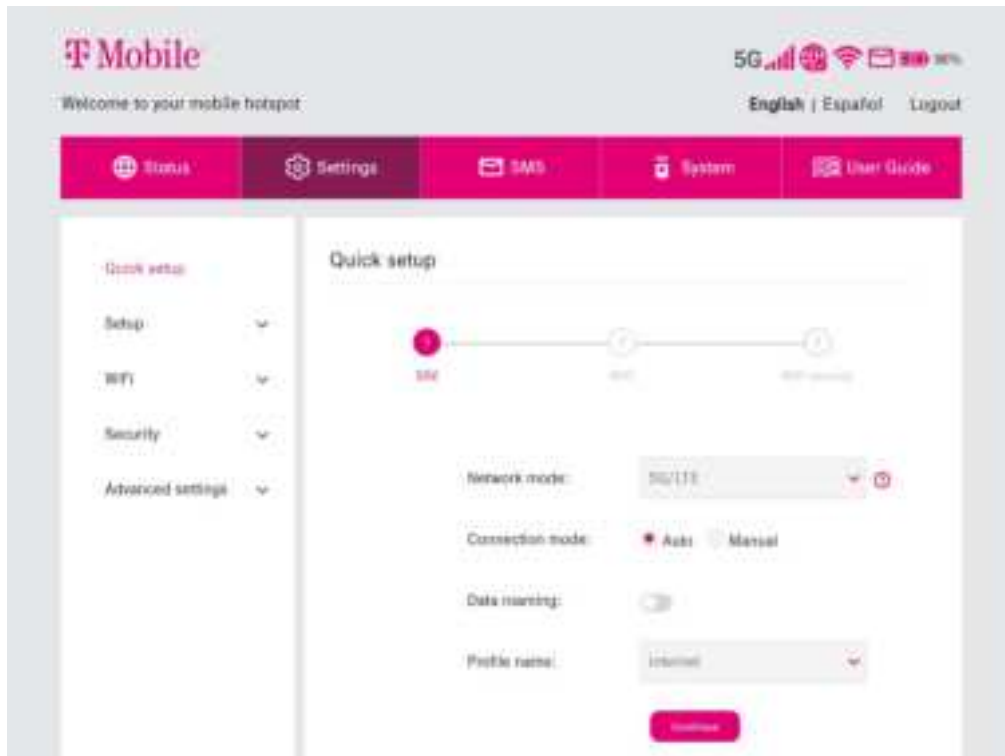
T Mobile

5G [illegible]

Welcome to your mobile hotspot

English | Español Logout

Status
Settings
SMS
System
User Guide

Quick setup
Setup
WiFi
Security
Advanced settings

Quick setup

SIM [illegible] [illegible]

Network mode: 5G/LTE

Connection mode: Auto Manual

Data roaming:

Profile name: Internet

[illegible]